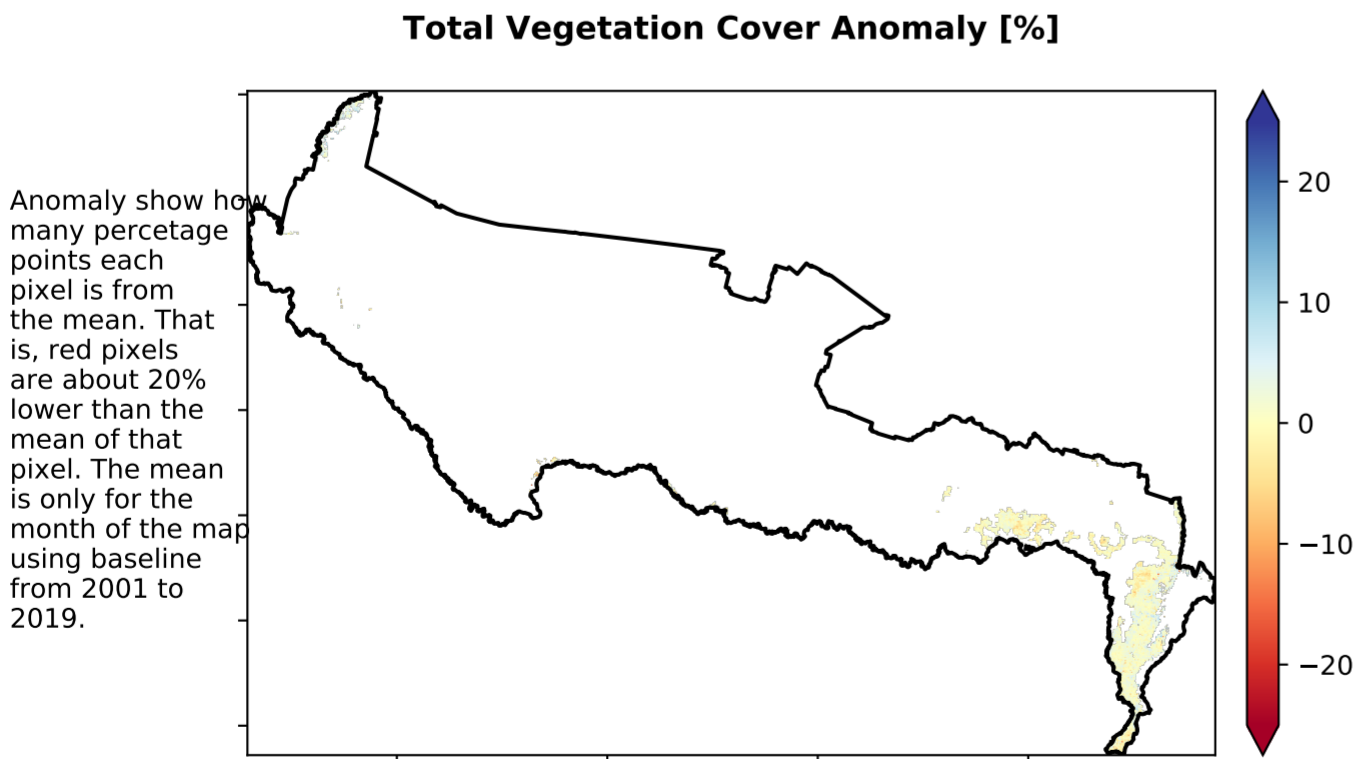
Total Vegetation Cover Anomaly [%]

Anomaly show how many percetage points each pixel is from the mean. That is, red pixels are about 20% lower than the mean of that pixel. The mean is only for the month of the map using baseline from 2001 to 2019.

20
10
0
−10
−20